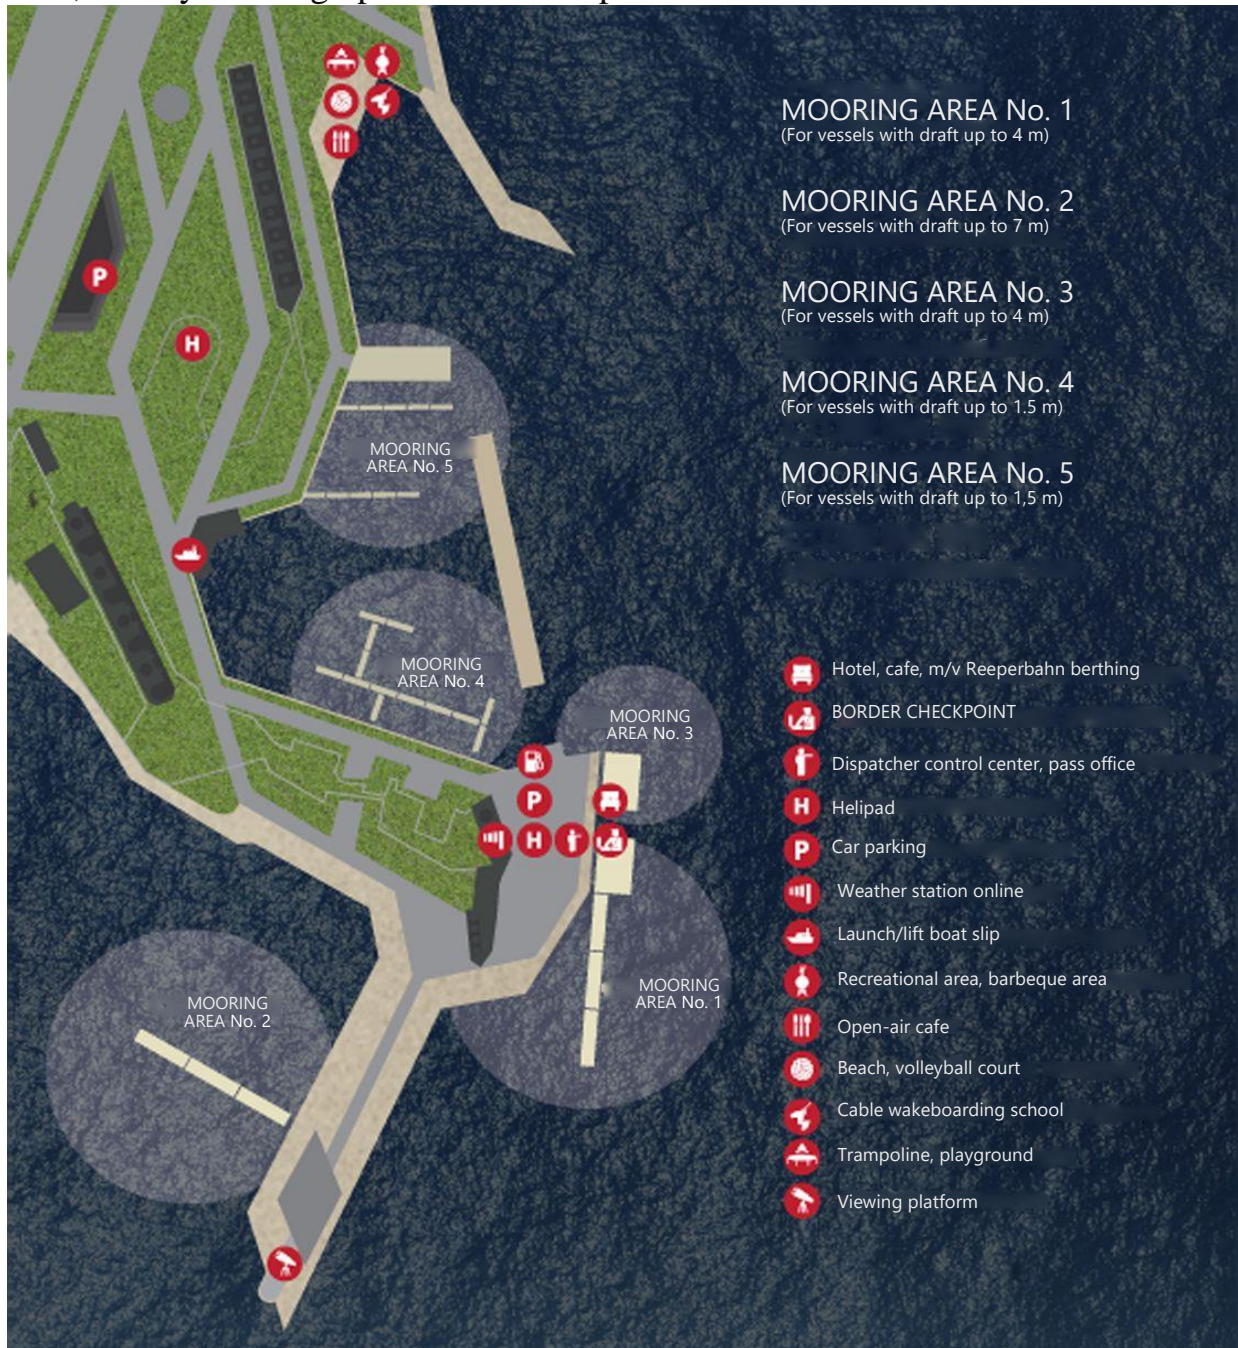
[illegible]

P

H

MOORING AREA No. 5

MOORING AREA No. 4

MOORING AREA No. 3

P

H

MOORING AREA No. 2

MOORING AREA No. 1

MOORING AREA No. 1
(For vessels with draft up to 4 m)

MOORING AREA No. 2
(For vessels with draft up to 7 m)

MOORING AREA No. 3
(For vessels with draft up to 4 m)

MOORING AREA No. 4
(For vessels with draft up to 1.5 m)

MOORING AREA No. 5
(For vessels with draft up to 1,5 m)

Hotel, cafe, m/v Reeperbahn berthing
BORDER CHECKPOINT
Dispatcher control center, pass office
H Helipad
P Car parking
Weather station online
Launch/lift boat slip
Recreational area, barbeque area
Open-air cafe
Beach, volleyball court
Cable wakeboarding school
Trampoline, playground
Viewing platform